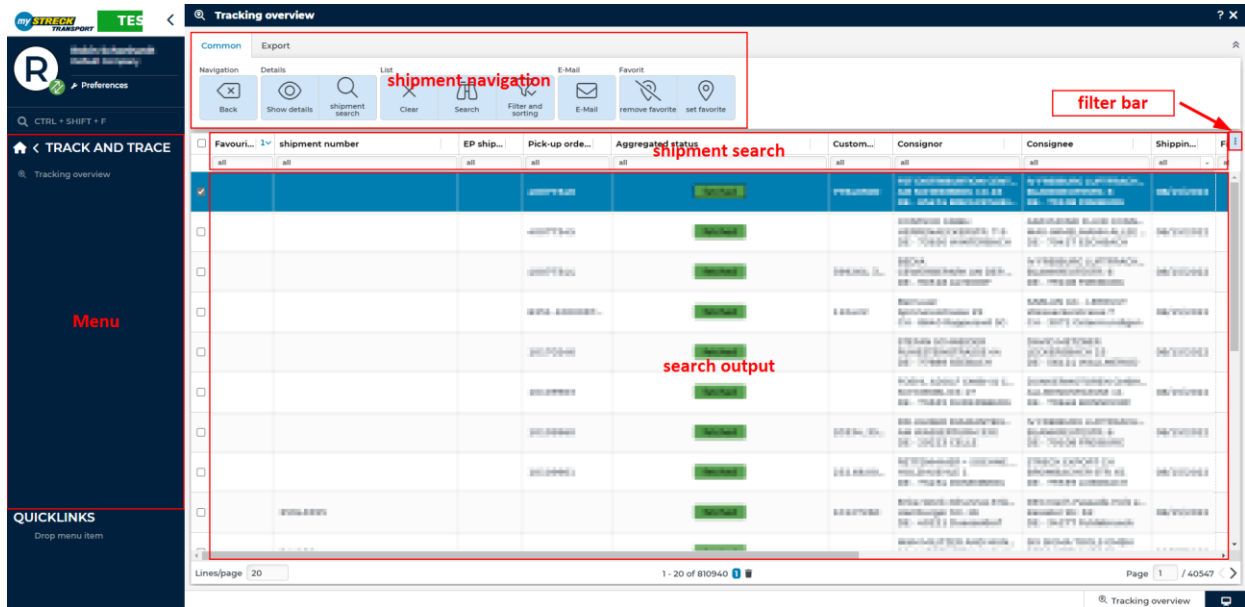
my STRECK TRANSPORT TES

Preferences

CTRL + SHIFT + F

TRACK AND TRACE

Tracking overview

Menu

QUICKLINKS

Drop menu item

Tracking overview

? ✕

Common Export

Navigation Details List E-Mail Favorit

Back Show details shipment search Clear Search Filter and sorting E-Mail remove favorite set favorite

shipment navigation

filter bar

| Favouri... | 1 | shipment number | EP ship... | Pick-up orde... | Aggregated status | Custom... | Consignor | Consignee | Shippin... |
|---|---|---|---|---|---|---|---|---|---|
| all | | all | all | all | all | all | all | all | all |

shipment search

search output

Lines/page 20

1 - 20 of 810940 1

Page 1 / 40547

Tracking overview